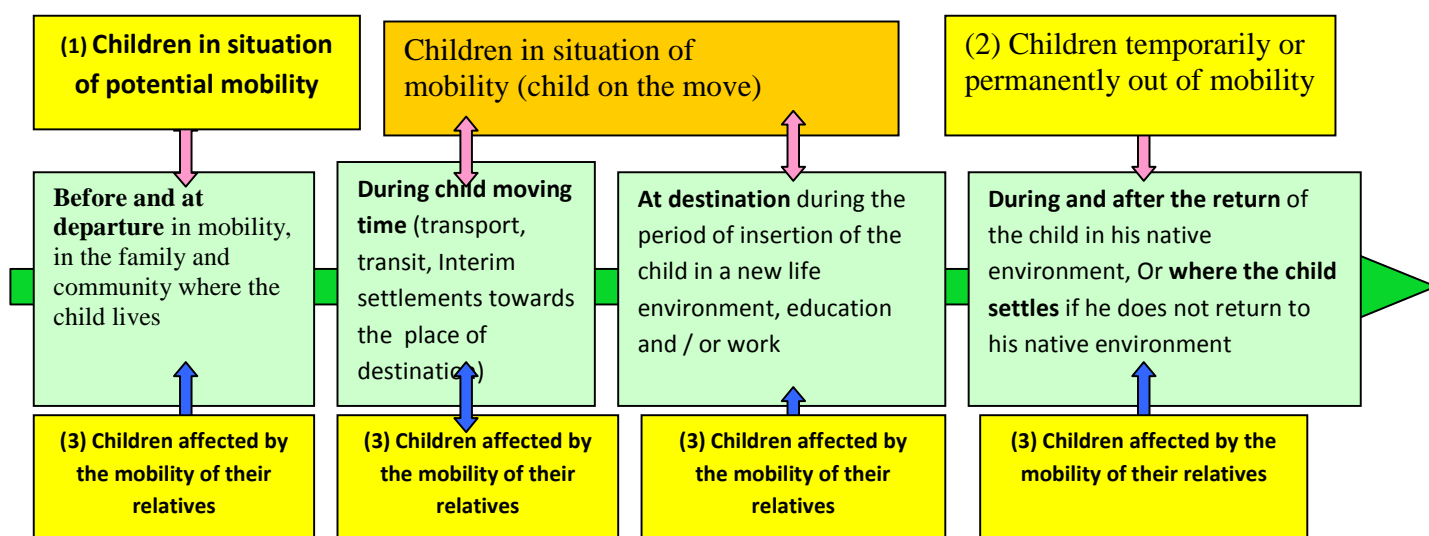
(1) Children in situation of potential mobility

Children in situation of mobility (child on the move)

(2) Children temporarily or permanently out of mobility

Before and at departure in mobility, in the family and community where the child lives

During child moving time (transport, transit, Interim settlements towards the place of destinatio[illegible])

At destination during the period of insertion of the child in a new life environment, education and / or work

During and after the return of the child in his native environment, Or where the child settles if he does not return to his native environment

(3) Children affected by the mobility of their relatives

(3) Children affected by the mobility of their relatives

(3) Children affected by the mobility of their relatives

(3) Children affected by the mobility of their relatives